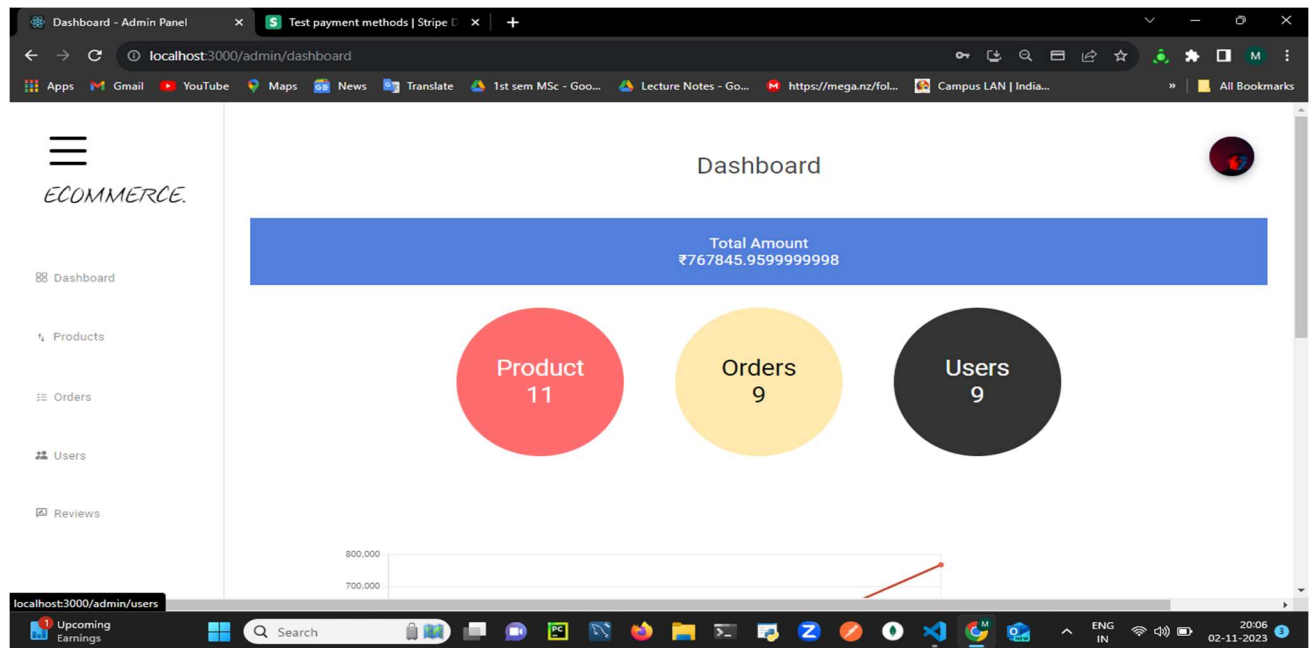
Dashboard - Admin Panel ×
Test payment methods | Stripe D ×
+

localhost:3000/admin/dashboard

Apps Gmail YouTube Maps News Translate 1st sem MSc - Goo... Lecture Notes - Go... https://mega.nz/fol... Campus LAN | India... » All Bookmarks

ECOMMERCE.

Dashboard

Products

Orders

Users

Reviews

Dashboard

Total Amount
₹767845.9599999998

Product
11

Orders
9

Users
9

800,000
700,000

localhost:3000/admin/users

1 Upcoming Earnings

Search

ENG IN

20:06
02-11-2023

3